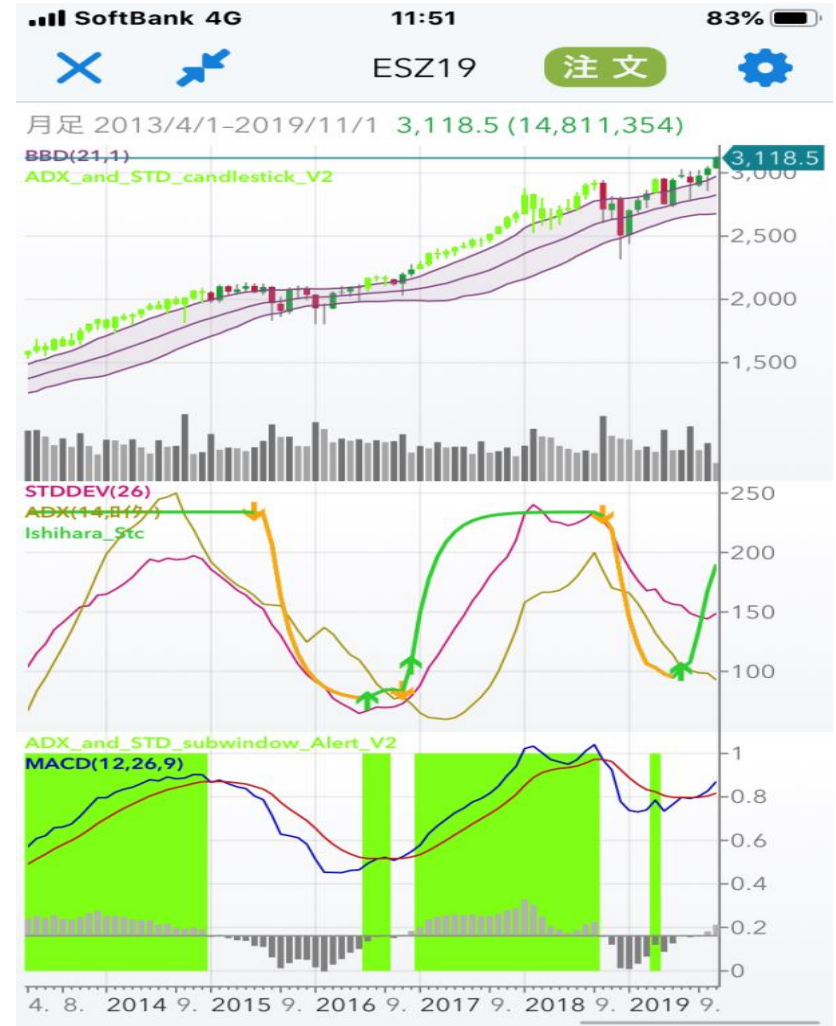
SoftBank 4G 11:51 83%

ESZ19 注文

月足 2013/4/1-2019/11/1 3,118.5 (14,811,354)

BBD(21,1)
ADX_and_STD_candlestick_V2

3,118.5
3,000
2,500
2,000
1,500

STDDEV(26)
ADX(14,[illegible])
Ishihara_Stc

250
200
150
100

ADX_and_STD_subwindow_Alert_V2
MACD(12,26,9)

1
0.8
0.6
0.4
0.2
0

4. 8. 2014 9. 2015 9. 2016 9. 2017 9. 2018 9. 2019 9.